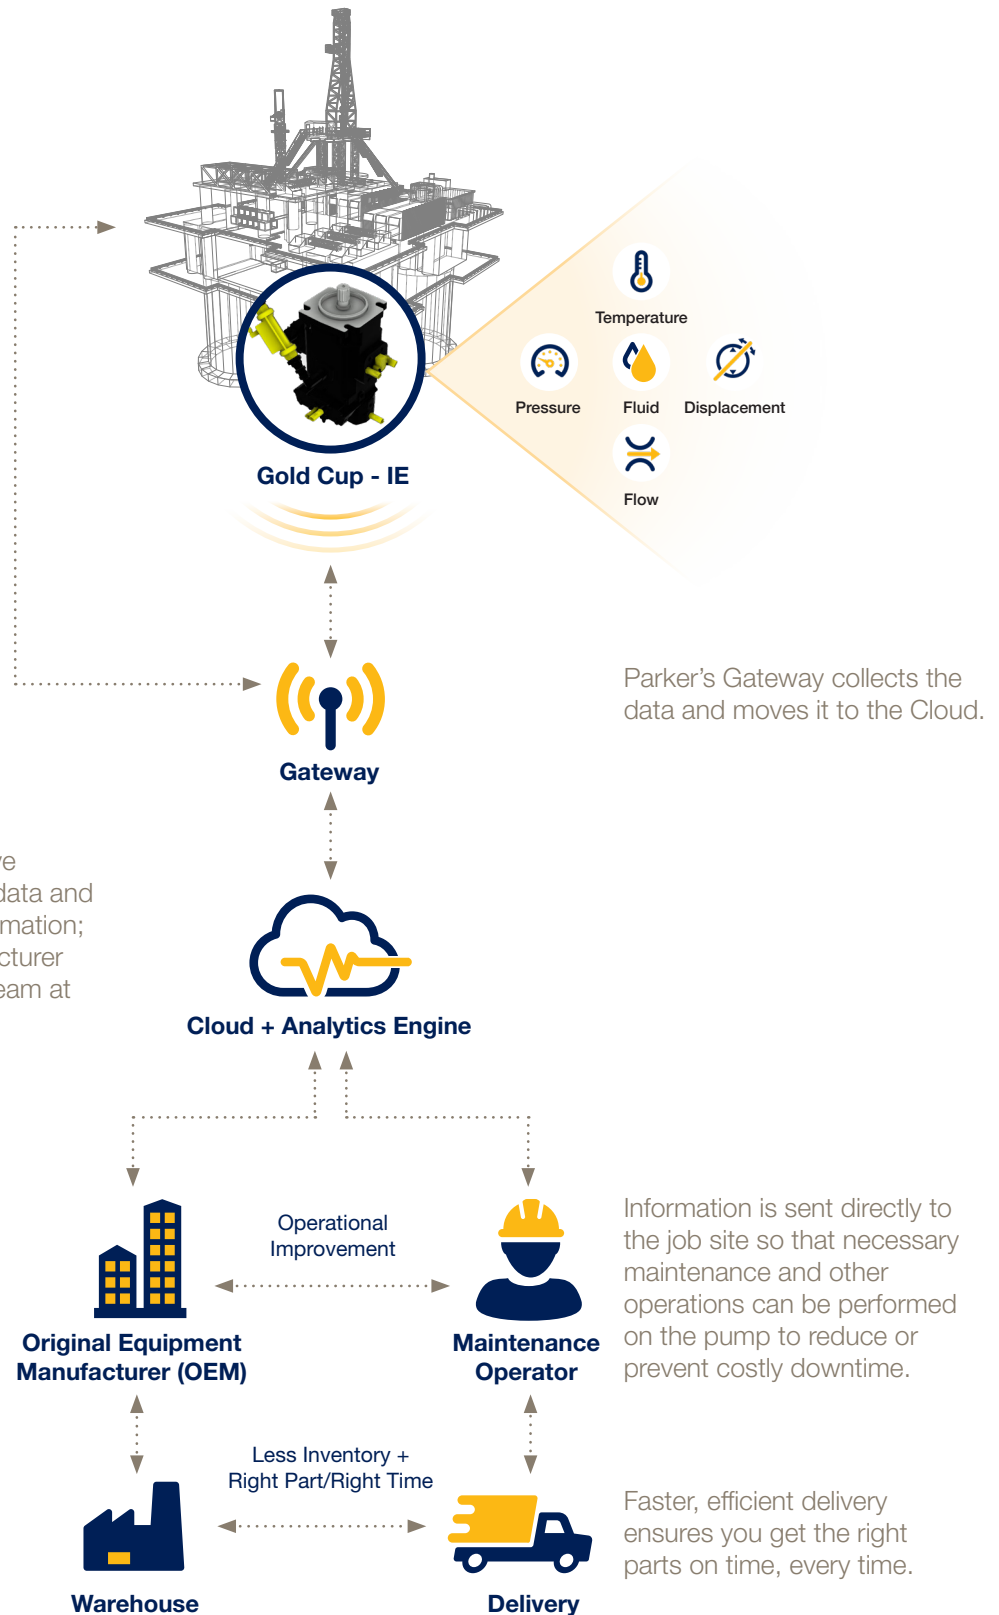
Temperature

Pressure

Fluid

Displacement

Flow

Gold Cup - IE

Parker's Gateway collects the data and moves it to the Cloud.

Gateway

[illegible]e
data and
mation;
cturer
eam at

Cloud + Analytics Engine

Operational Improvement

Original Equipment Manufacturer (OEM)

Maintenance Operator

Information is sent directly to the job site so that necessary maintenance and other operations can be performed on the pump to reduce or prevent costly downtime.

Less Inventory + Right Part/Right Time

Faster, efficient delivery ensures you get the right parts on time, every time.

Warehouse

Delivery